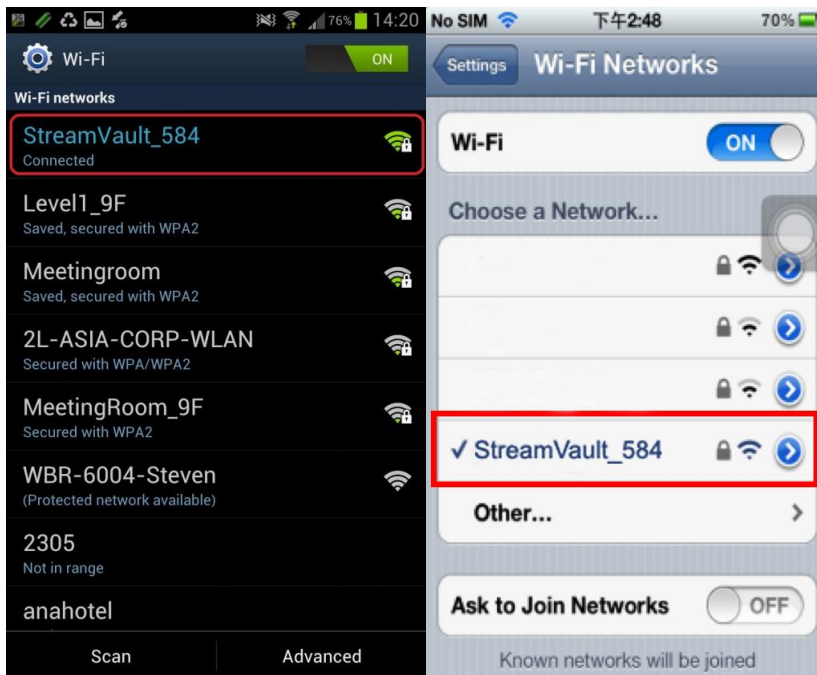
76% 14:20

Wi-Fi ON

Wi-Fi networks

StreamVault_584
Connected

Level1_9F
Saved, secured with WPA2

Meetingroom
Saved, secured with WPA2

2L-ASIA-CORP-WLAN
Secured with WPA/WPA2

MeetingRoom_9F
Secured with WPA2

WBR-6004-Steven
(Protected network available)

2305
Not in range

anahotel

Scan Advanced

No SIM 下午2:48 70%

Settings Wi-Fi Networks

Wi-Fi ON

Choose a Network...

✓ StreamVault_584

Other...

Ask to Join Networks OFF

Known networks will be joined